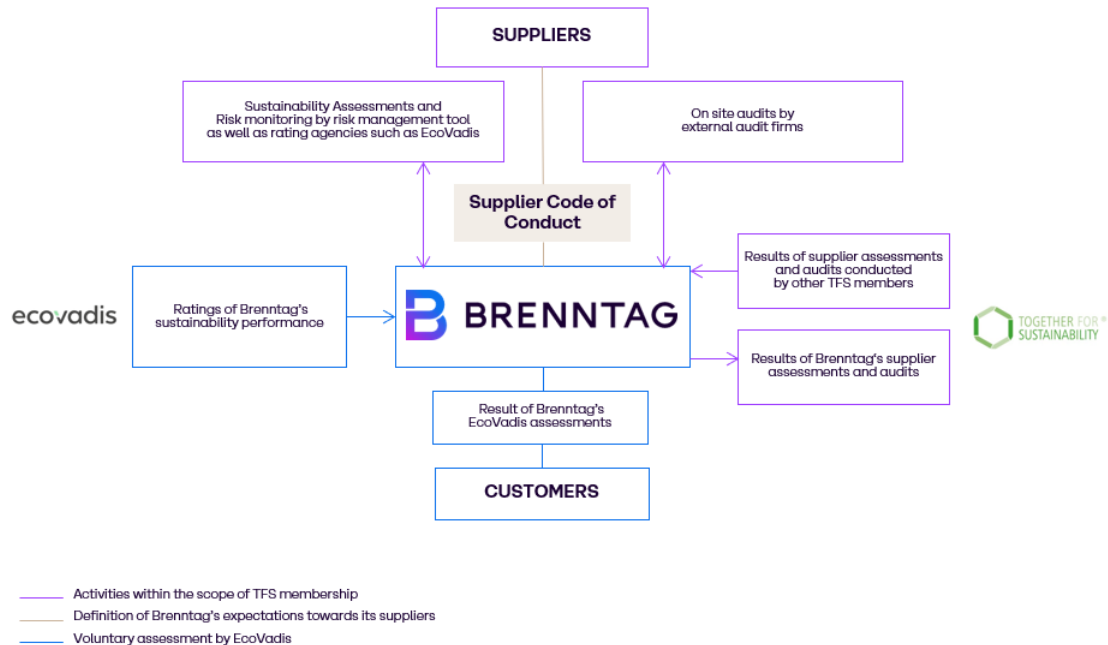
SUPPLIERS

Sustainability Assessments and Risk monitoring by risk management tool as well as rating agencies such as EcoVadis

On site audits by external audit firms

Supplier Code of Conduct

Results of supplier assessments and audits conducted by other TFS members

ecovadis

Ratings of Brenntag's sustainability performance

BRENNTAG

TOGETHER FOR® SUSTAINABILITY

Results of Brenntag's supplier assessments and audits

Result of Brenntag's EcoVadis assessments

CUSTOMERS

Activities within the scope of TFS membership
Definition of Brenntag's expectations towards its suppliers
Voluntary assessment by EcoVadis